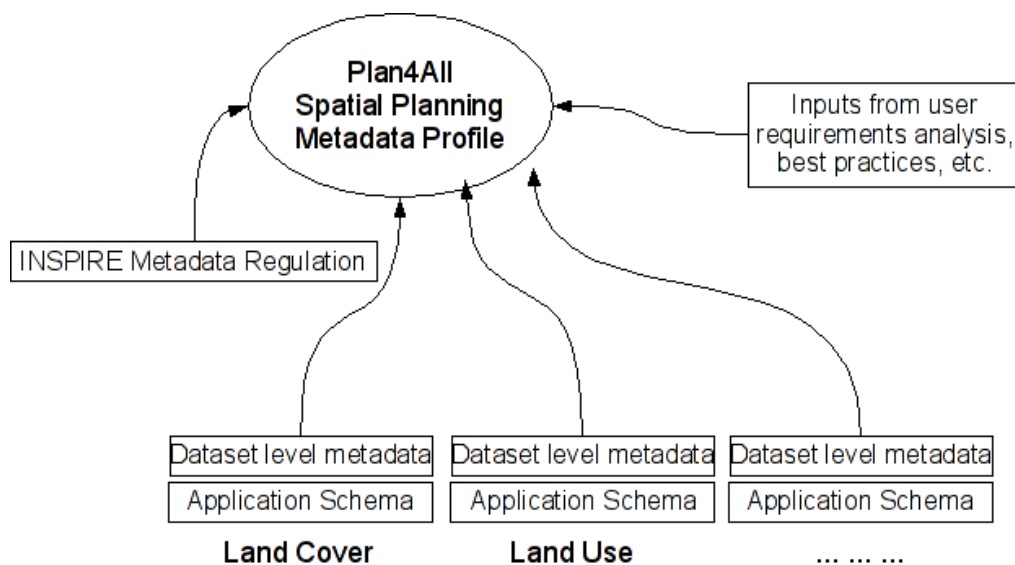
Plan4All
Spatial Planning
Metadata Profile

Inputs from user requirements analysis, best practices, etc.

INSPIRE Metadata Regulation

Dataset level metadata
Application Schema
Land Cover

Dataset level metadata
Application Schema
Land Use

Dataset level metadata
Application Schema
... ... ...